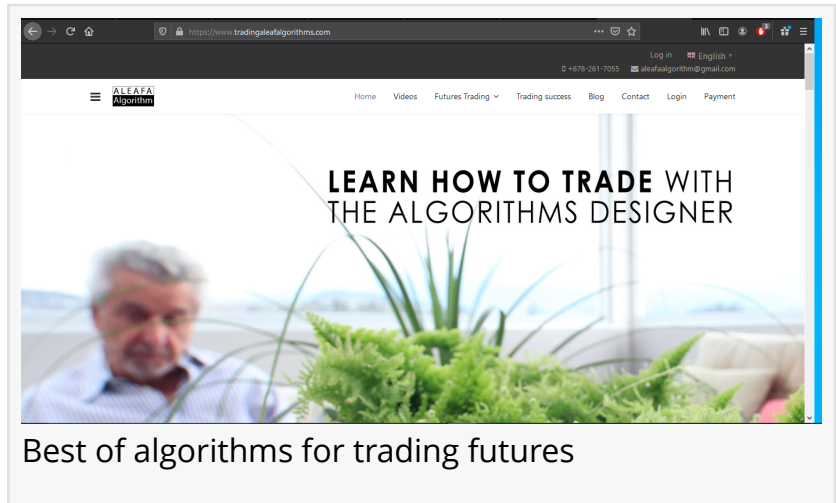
https://www.tradingaleafalgorithms.com

Log in English

+678-261-7055 aleafaalgorithm@gmail.com

ALEAFA Algorithm

Home Videos Futures Trading Trading success Blog Contact Login Payment

LEARN HOW TO TRADE WITH THE ALGORITHMS DESIGNER

Best of algorithms for trading futures